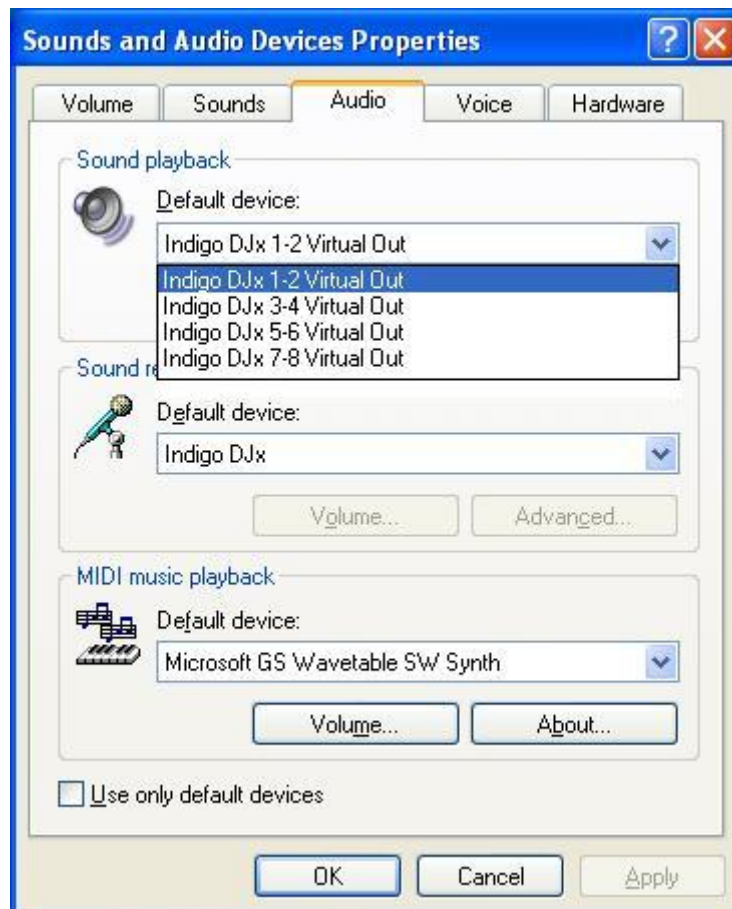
Sounds and Audio Devices Properties

Volume | Sounds | Audio | Voice | Hardware

Sound playback

Default device:

Indigo DJx 1-2 Virtual Out

Indigo DJx 1-2 Virtual Out
Indigo DJx 3-4 Virtual Out
Indigo DJx 5-6 Virtual Out
Indigo DJx 7-8 Virtual Out

Sound r

Default device:

Indigo DJx

Volume...

Advanced...

MIDI music playback

Default device:

Microsoft GS Wavetable SW Synth

Volume...

About...

Use only default devices

OK

Cancel

Apply